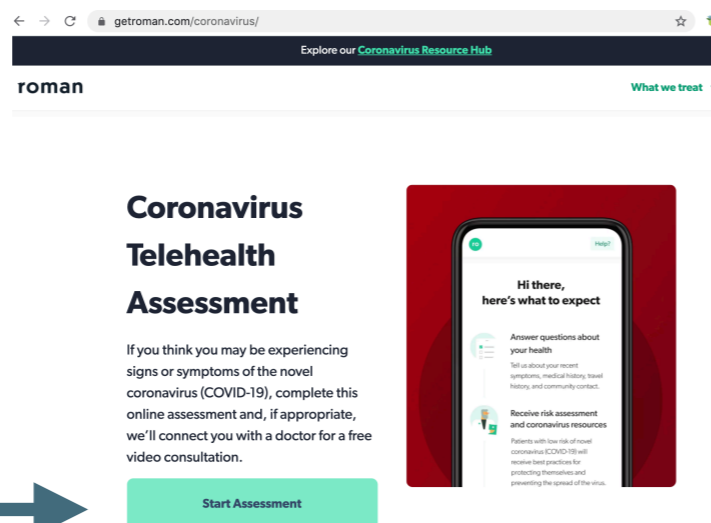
getroman.com/coronavirus/

Explore our Coronavirus Resource Hub

roman

What we treat

Coronavirus Telehealth Assessment

If you think you may be experiencing signs or symptoms of the novel coronavirus (COVID-19), complete this online assessment and, if appropriate, we'll connect you with a doctor for a free video consultation.

Start Assessment

Help?

Hi there, here's what to expect

Answer questions about your health

Tell us about your recent symptoms, medical history, travel history, and community contact.

Receive risk assessment and coronavirus resources

Patients with low risk of novel coronavirus (COVID-19) will receive best practices for protecting themselves and preventing the spread of the virus.